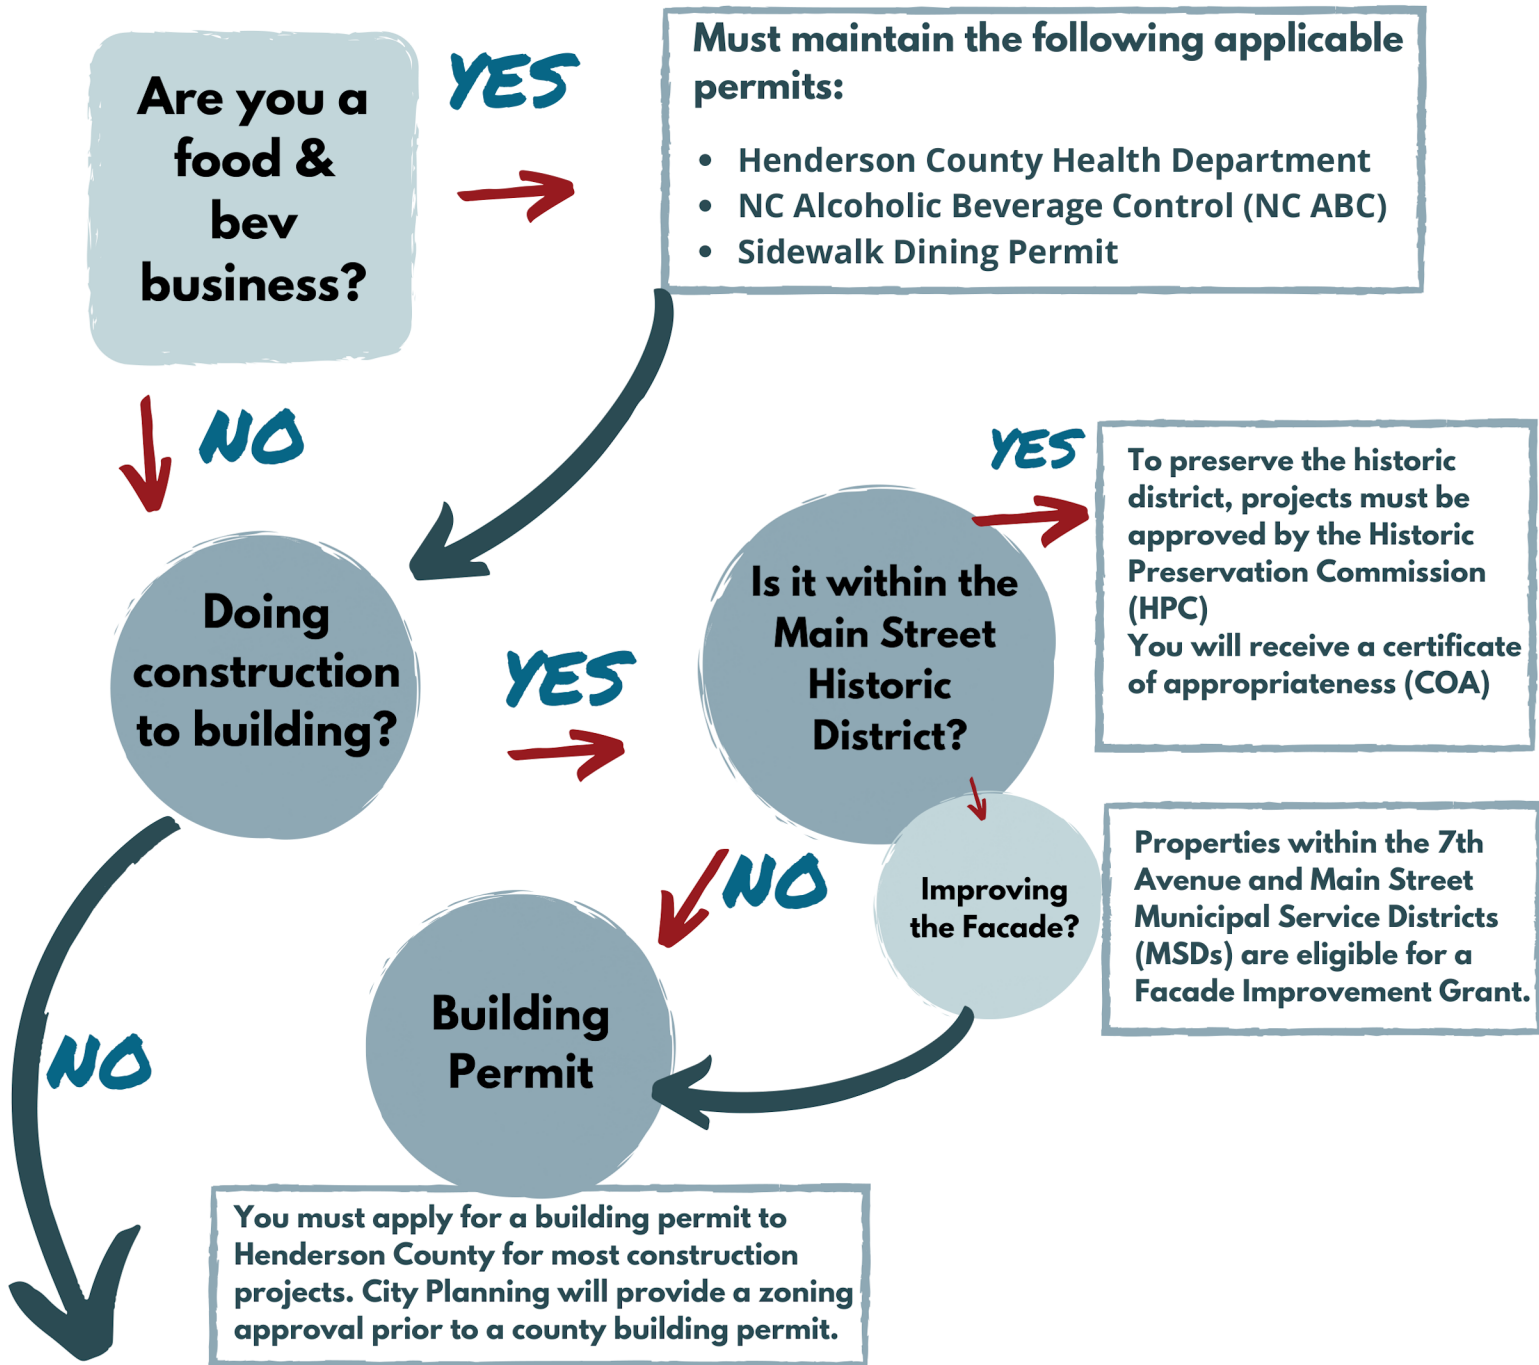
Are you a food & bev business?

YES

Must maintain the following applicable permits:

- Henderson County Health Department
- NC Alcoholic Beverage Control (NC ABC)
- Sidewalk Dining Permit

NO

Doing construction to building?

YES

Is it within the Main Street Historic District?

YES

To preserve the historic district, projects must be approved by the Historic Preservation Commission (HPC)
You will receive a certificate of appropriateness (COA)

Improving the Facade?

Properties within the 7th Avenue and Main Street Municipal Service Districts (MSDs) are eligible for a Facade Improvement Grant.

NO

Building Permit

NO

You must apply for a building permit to Henderson County for most construction projects. City Planning will provide a zoning approval prior to a county building permit.